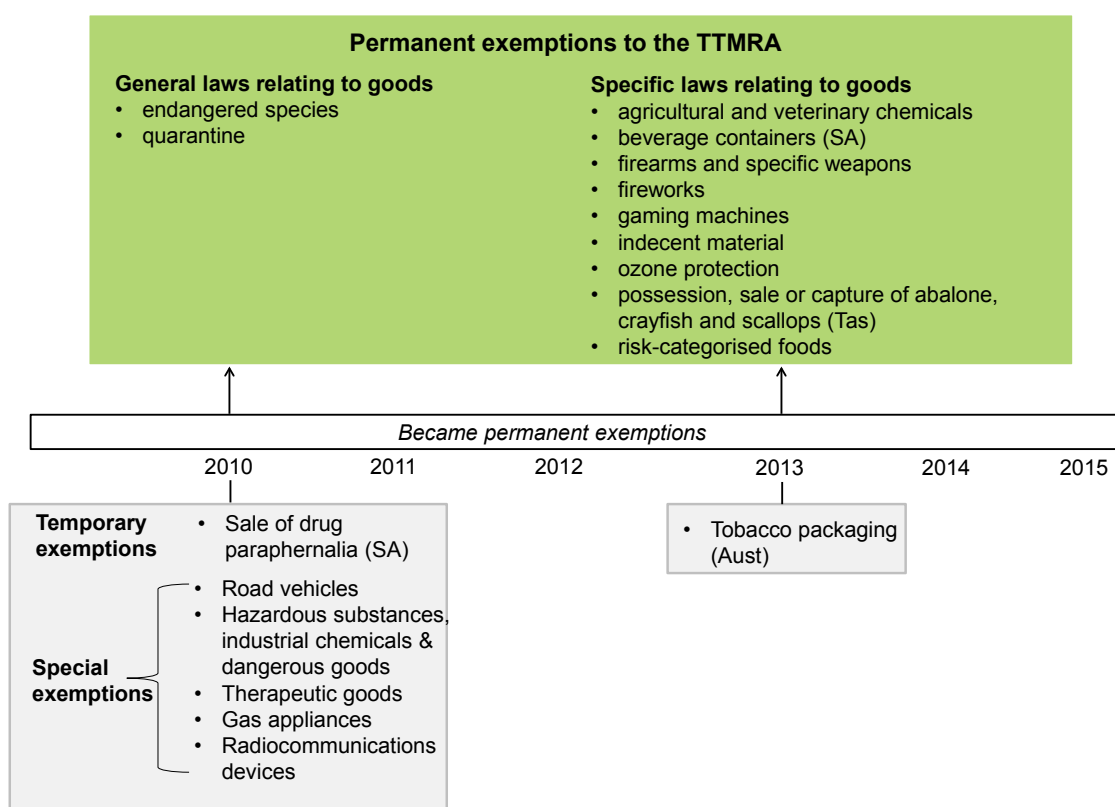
Permanent exemptions to the TTMRA

General laws relating to goods
• endangered species
• quarantine

Specific laws relating to goods
• agricultural and veterinary chemicals
• beverage containers (SA)
• firearms and specific weapons
• fireworks
• gaming machines
• indecent material
• ozone protection
• possession, sale or capture of abalone, crayfish and scallops (Tas)
• risk-categorised foods

Became permanent exemptions

2010 2011 2012 2013 2014 2015

Temporary exemptions
• Sale of drug paraphernalia (SA)

Special exemptions
• Road vehicles
• Hazardous substances, industrial chemicals & dangerous goods
• Therapeutic goods
• Gas appliances
• Radiocommunications devices

• Tobacco packaging (Aust)